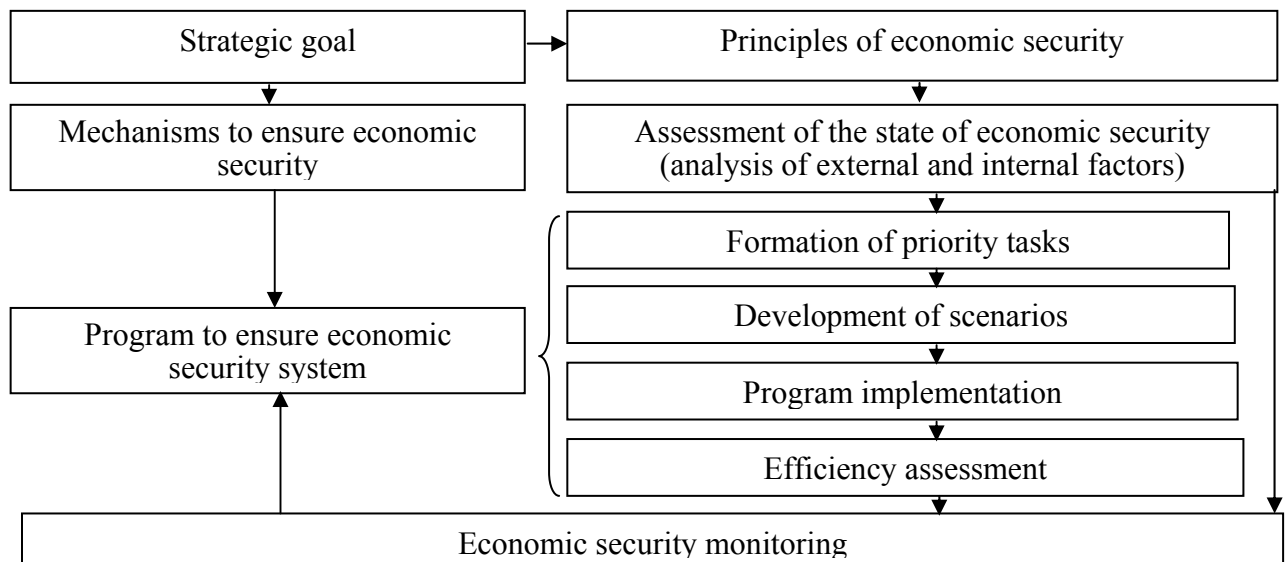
Strategic goal

Principles of economic security

Mechanisms to ensure economic security

Assessment of the state of economic security (analysis of external and internal factors)

Formation of priority tasks

Development of scenarios

Program implementation

Efficiency assessment

Program to ensure economic security system

Economic security monitoring